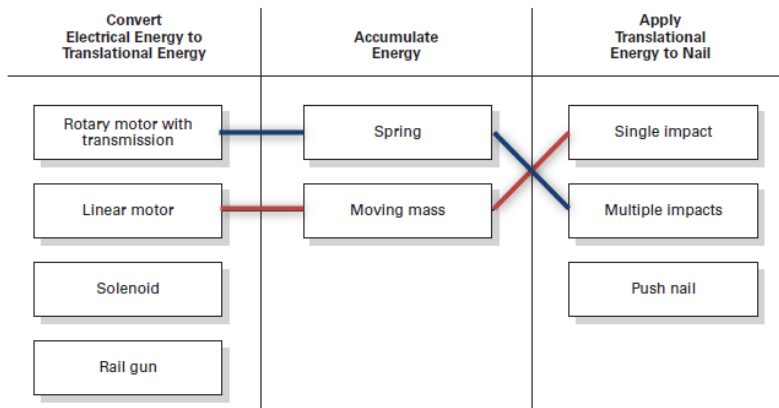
| Convert Electrical Energy to Translational Energy | Accumulate Energy | Apply Translational Energy to Nail |
|---|---|---|
| Rotary motor with transmission | Spring | Single impact |
| Linear motor | Moving mass | Multiple impacts |
| Solenoid | | Push nail |
| Rail gun | | |